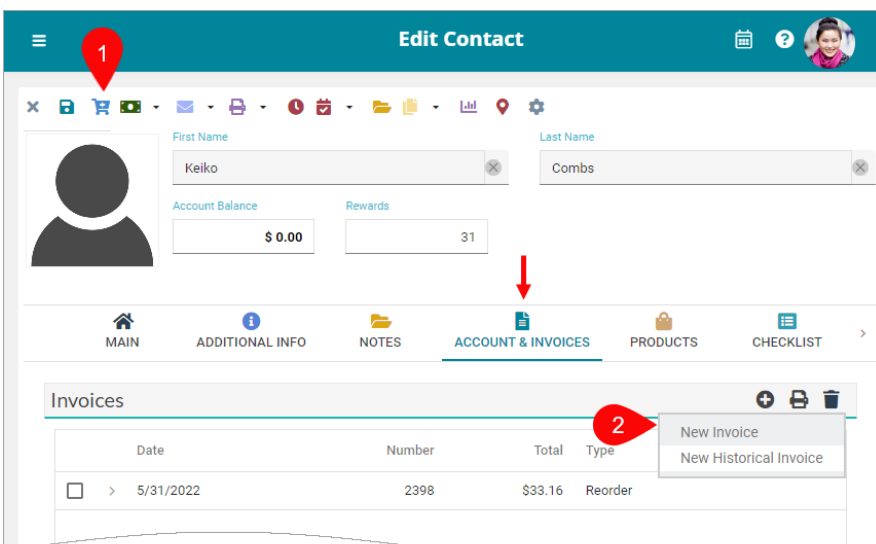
Edit Contact

1

First Name
Keiko

Last Name
Combs

Account Balance
$ 0.00

Rewards
31

MAIN
ADDITIONAL INFO
NOTES
ACCOUNT & INVOICES
PRODUCTS
CHECKLIST

Invoices

2

New Invoice
New Historical Invoice

| | | Date | Number | Total | Type |
|---|---|---|---|---|---|
| ☐ | › | 5/31/2022 | 2398 | $33.16 | Reorder |